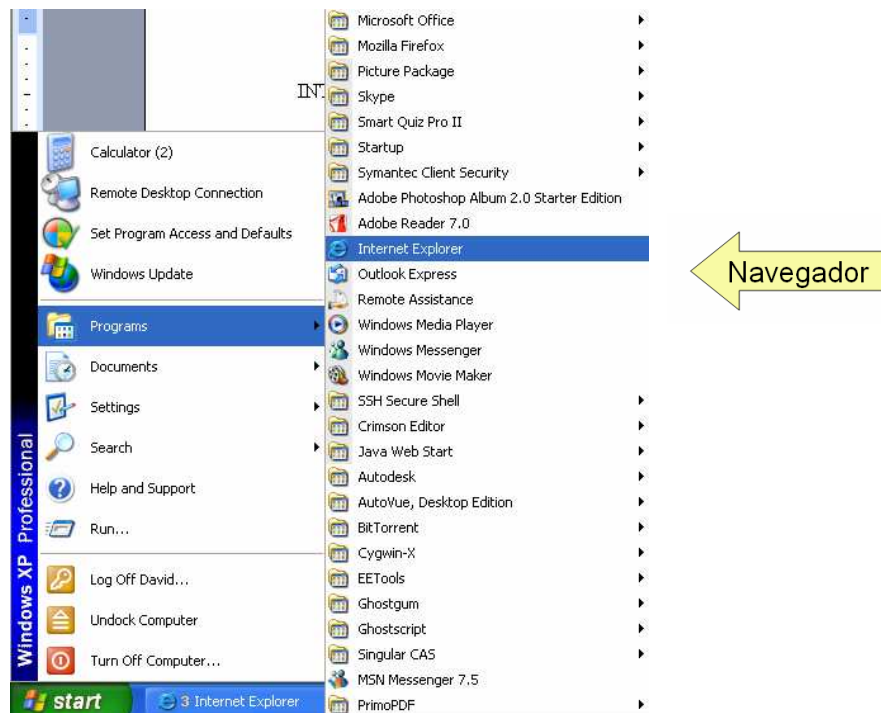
IN

Calculator (2)
Remote Desktop Connection
Set Program Access and Defaults
Windows Update
Programs
Documents
Settings
Search
Help and Support
Run...
Log Off David...
Undock Computer
Turn Off Computer...

Windows XP Professional

start
3 Internet Explorer

Microsoft Office
Mozilla Firefox
Picture Package
Skype
Smart Quiz Pro II
Startup
Symantec Client Security
Adobe Photoshop Album 2.0 Starter Edition
Adobe Reader 7.0
Internet Explorer
Outlook Express
Remote Assistance
Windows Media Player
Windows Messenger
Windows Movie Maker
SSH Secure Shell
Crimson Editor
Java Web Start
Autodesk
AutoVue, Desktop Edition
BitTorrent
Cygwin-X
EETools
Ghostgum
Ghostscript
Singular CAS
MSN Messenger 7.5
PrimoPDF

Navegador